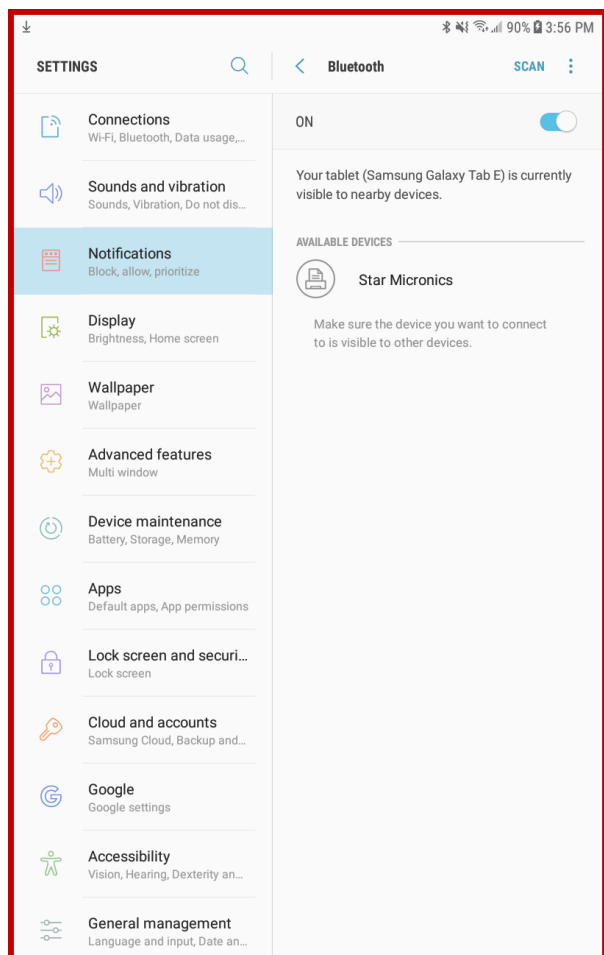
90% 3:56 PM

SETTINGS

Connections
Wi-Fi, Bluetooth, Data usage,...

Sounds and vibration
Sounds, Vibration, Do not dis...

Notifications
Block, allow, prioritize

Display
Brightness, Home screen

Wallpaper
Wallpaper

Advanced features
Multi window

Device maintenance
Battery, Storage, Memory

Apps
Default apps, App permissions

Lock screen and securi...
Lock screen

Cloud and accounts
Samsung Cloud, Backup and...

Google
Google settings

Accessibility
Vision, Hearing, Dexterity an...

General management
Language and input, Date an...

Bluetooth SCAN

ON

Your tablet (Samsung Galaxy Tab E) is currently visible to nearby devices.

AVAILABLE DEVICES

Star Micronics

Make sure the device you want to connect to is visible to other devices.